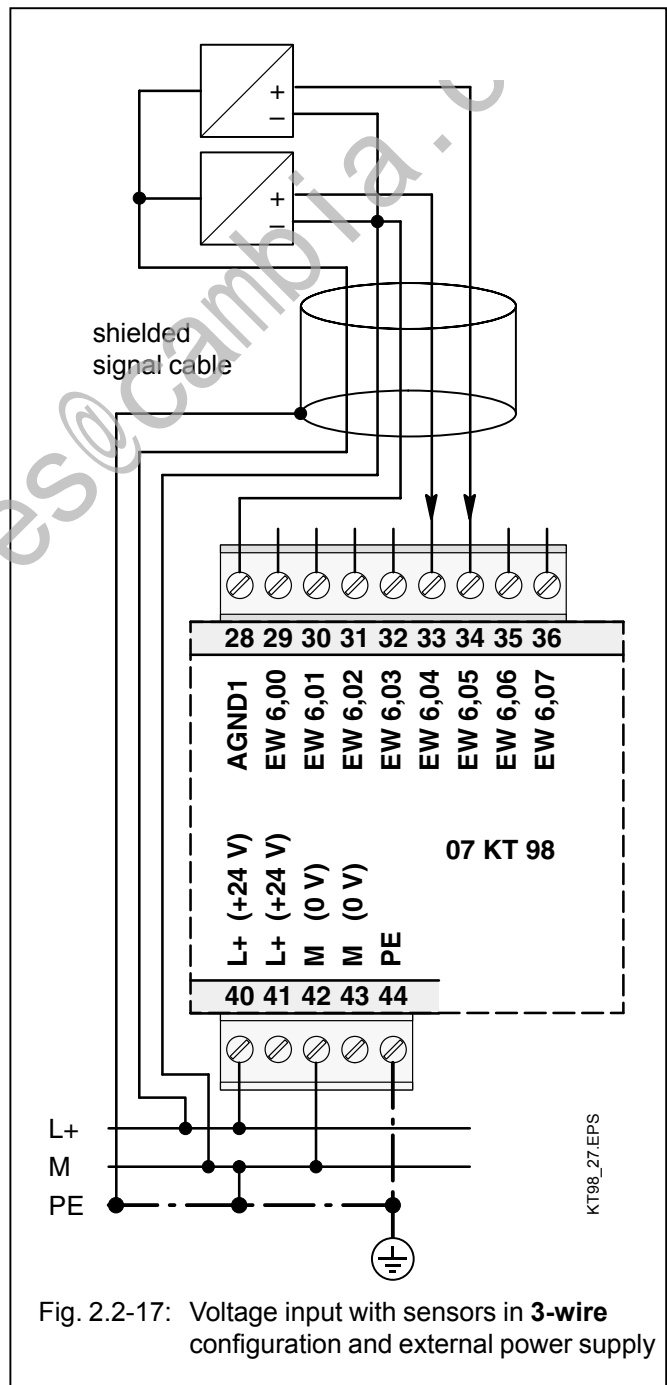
+
–
+
–
shielded signal cable
28 29 30 31 32 33 34 35 36
AGND1
EW 6,00
EW 6,01
EW 6,02
EW 6,03
EW 6,04
EW 6,05
EW 6,06
EW 6,07
07 KT 98
L+ (+24 V)
L+ (+24 V)
M (0 V)
M (0 V)
PE
40 41 42 43 44
L+
M
PE
KT98_27.EPS
Fig. 2.2-17: Voltage input with sensors in **3-wire** configuration and external power supply